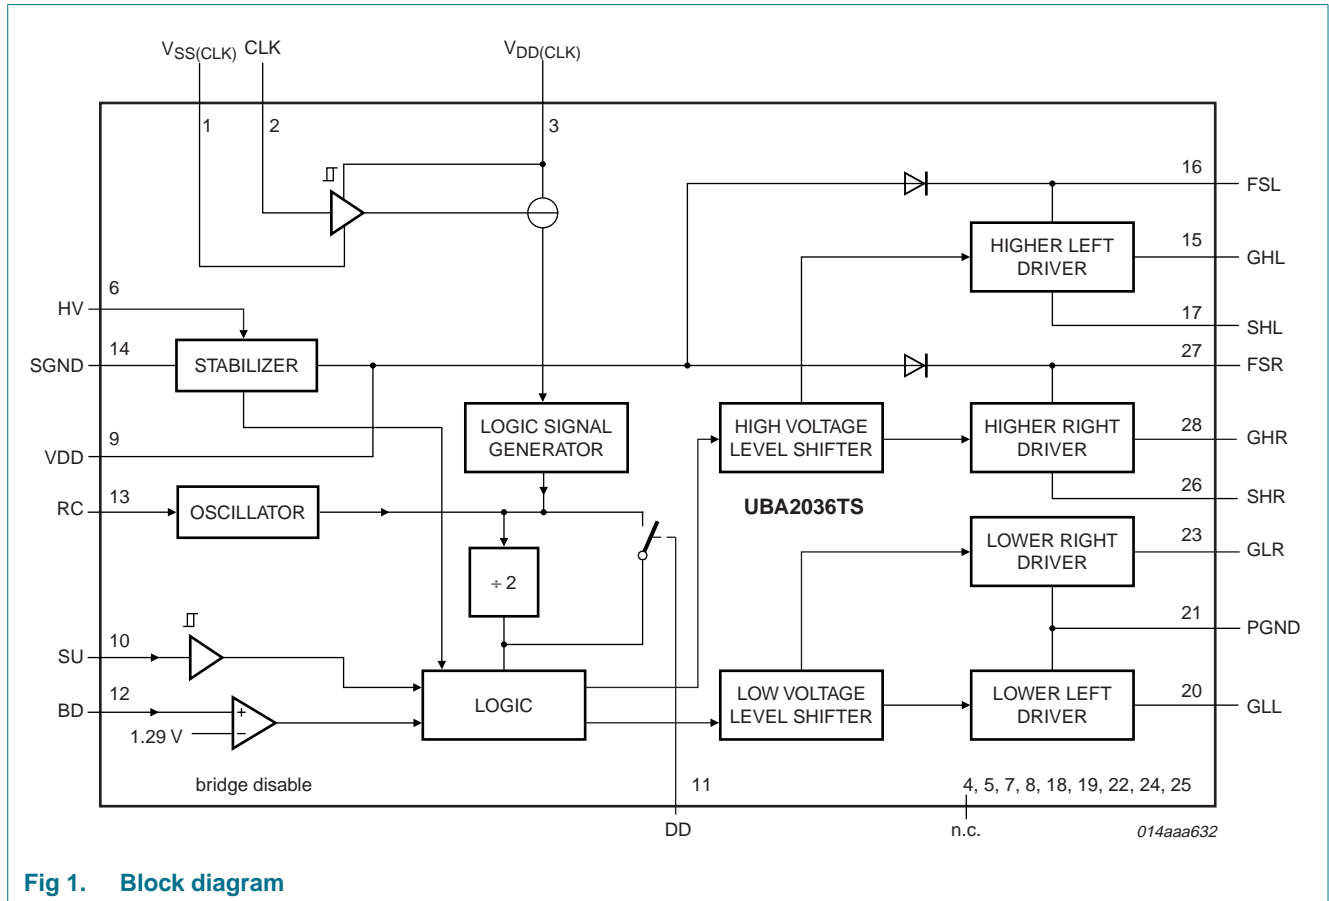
$V_{SS(CLK)}$ CLK $V_{DD(CLK)}$

1 2 3

16 FSL

HIGHER LEFT DRIVER 15 GHL

17 SHL

6 HV

14 SGND STABILIZER 27 FSR

LOGIC SIGNAL GENERATOR

HIGH VOLTAGE LEVEL SHIFTER

HIGHER RIGHT DRIVER 28 GHR

9 VDD

26 SHR

13 RC OSCILLATOR

UBA2036TS

LOWER RIGHT DRIVER 23 GLR

÷ 2

21 PGND

10 SU

LOGIC

LOW VOLTAGE LEVEL SHIFTER

LOWER LEFT DRIVER 20 GLL

12 BD

1.29 V

bridge disable

11

4, 5, 7, 8, 18, 19, 22, 24, 25

DD n.c.

014aaa632

Fig 1. Block diagram